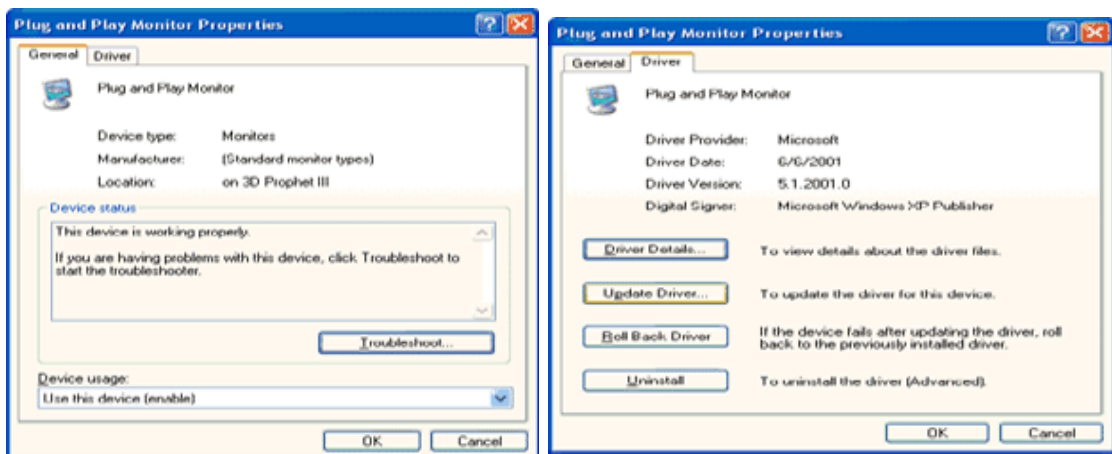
Plug and Play Monitor Properties

General | Driver

Plug and Play Monitor

Device type: Monitors
Manufacturer: (Standard monitor types)
Location: on 3D Prophet III

Device status

This device is working properly.

If you are having problems with this device, click Troubleshoot to start the troubleshooter.

Troubleshoot...

Device usage:

Use this device (enable)

OK | Cancel

Plug and Play Monitor Properties

General | Driver

Plug and Play Monitor

Driver Provider: Microsoft
Driver Date: 6/6/2001
Driver Version: 5.1.2001.0
Digital Signer: Microsoft Windows XP Publisher

Driver Details... To view details about the driver files.

Update Driver... To update the driver for this device.

Roll Back Driver If the device fails after updating the driver, roll back to the previously installed driver.

Uninstall To uninstall the driver (Advanced).

OK | Cancel